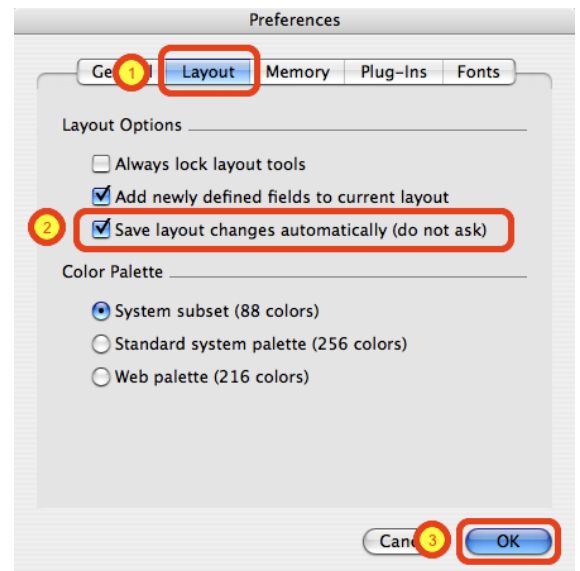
Preferences

Ge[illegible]l 1 Layout Memory Plug-Ins Fonts

Layout Options

Always lock layout tools

Add newly defined fields to current layout

2 Save layout changes automatically (do not ask)

Color Palette

System subset (88 colors)

Standard system palette (256 colors)

Web palette (216 colors)

Canc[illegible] 3 OK